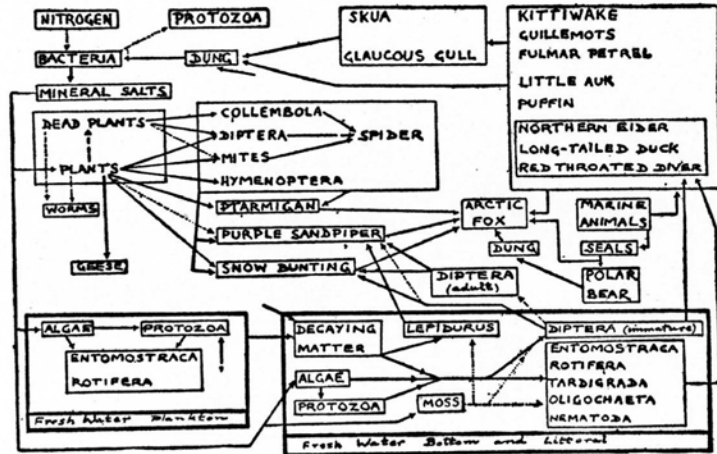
NITROGEN
PROTOZOA
BACTERIA
DUNG
SKUA
GLAUCOUS GULL
KITTIWAKE
GUILLEMOTS
FULMAR PETREL
LITTLE AUK
PUFFIN
NORTHERN EIDER
LONG-TAILED DUCK
RED THROATED DIVER
MINERAL SALTS
DEAD PLANTS
PLANTS
WORMS
COLLEMBOLA
DIPTERA
MITES
SPIDER
HYMENOPTERA
PTARMIGAN
PURPLE SANDPIPER
SNOW BUNTING
GEESE
ARCTIC FOX
MARINE ANIMALS
DUNG
SEALS
POLAR BEAR
DIPTERA (adult)
ALGAE
PROTOZOA
ENTOMOSTRACA
ROTIFERA
Fresh Water Plankton
DECAYING MATTER
LEPIDURUS
DIPTERA (immature)
ENTOMOSTRACA
ROTIFERA
TARDIGRADA
OLIGOCHAETA
NEMATODA
ALGAE
PROTOZOA
MOSS
Fresh Water Bottom and Littoral